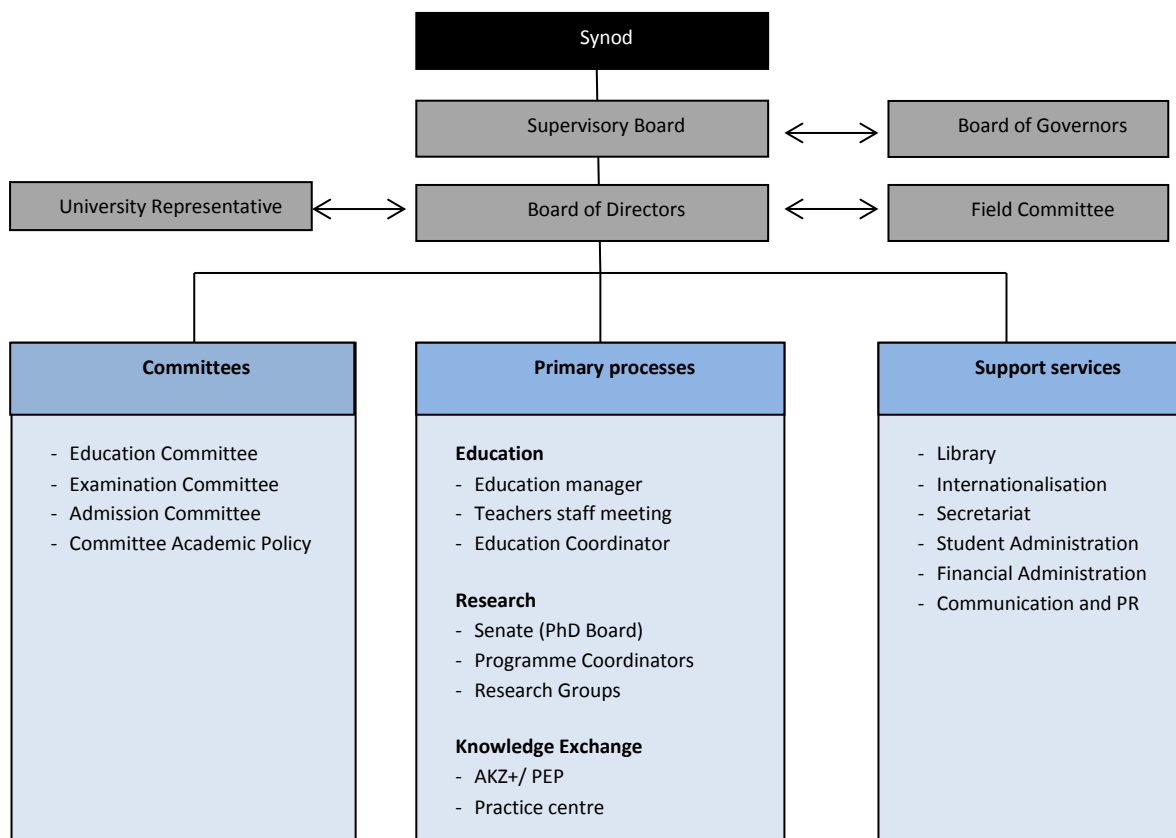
Synod

Supervisory Board

Board of Governors

University Representative

Board of Directors

Field Committee

**Committees**

- Education Committee
- Examination Committee
- Admission Committee
- Committee Academic Policy

**Primary processes**

**Education**
- Education manager
- Teachers staff meeting
- Education Coordinator

**Research**
- Senate (PhD Board)
- Programme Coordinators
- Research Groups

**Knowledge Exchange**
- AKZ+/ PEP
- Practice centre

**Support services**

- Library
- Internationalisation
- Secretariat
- Student Administration
- Financial Administration
- Communication and PR